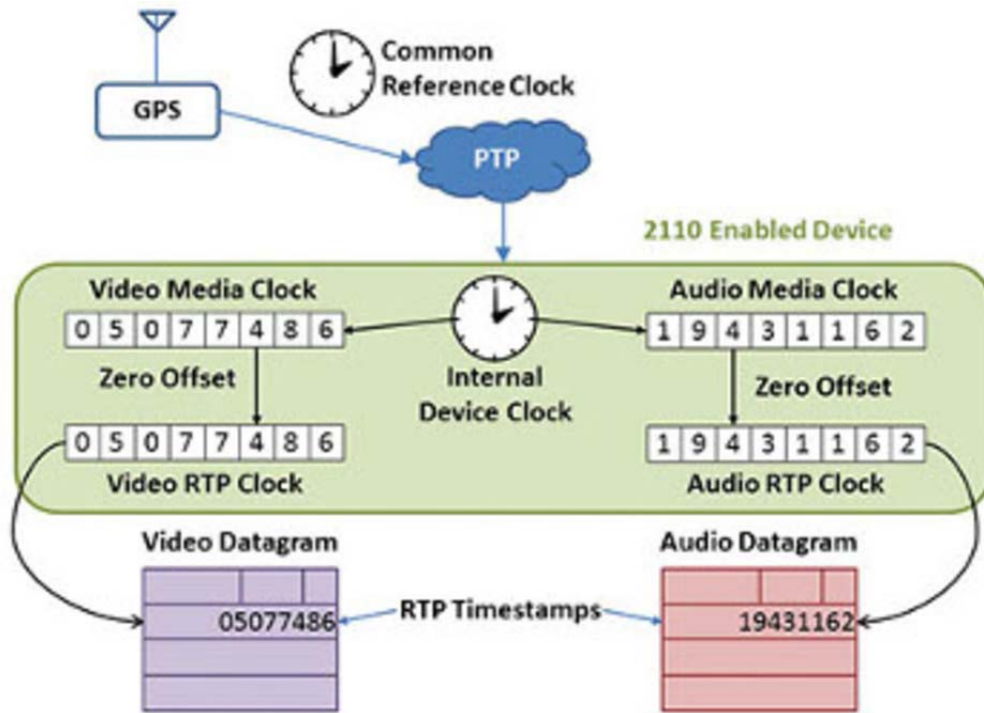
Common Reference Clock

GPS

PTP

2110 Enabled Device

Video Media Clock

| 0 | 5 | 0 | 7 | 7 | 4 | 8 | 6 |
|---|---|---|---|---|---|---|---|

Zero Offset

| 0 | 5 | 0 | 7 | 7 | 4 | 8 | 6 |
|---|---|---|---|---|---|---|---|

Video RTP Clock

Internal Device Clock

Audio Media Clock

| 1 | 9 | 4 | 3 | 1 | 1 | 6 | 2 |
|---|---|---|---|---|---|---|---|

Zero Offset

| 1 | 9 | 4 | 3 | 1 | 1 | 6 | 2 |
|---|---|---|---|---|---|---|---|

Audio RTP Clock

Video Datagram

05077486

RTP Timestamps

Audio Datagram

19431162